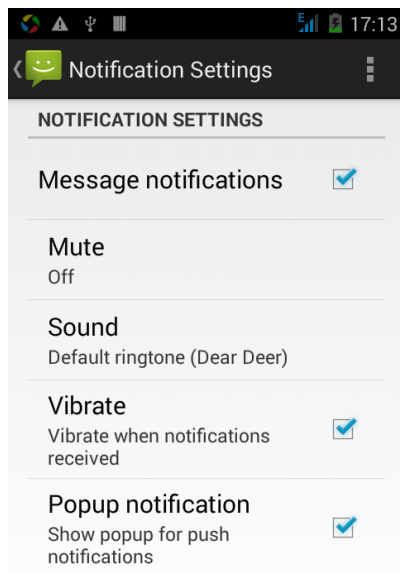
E 17:13

Notification Settings

NOTIFICATION SETTINGS

Message notifications

Mute
Off

Sound
Default ringtone (Dear Deer)

Vibrate
Vibrate when notifications received

Popup notification
Show popup for push notifications